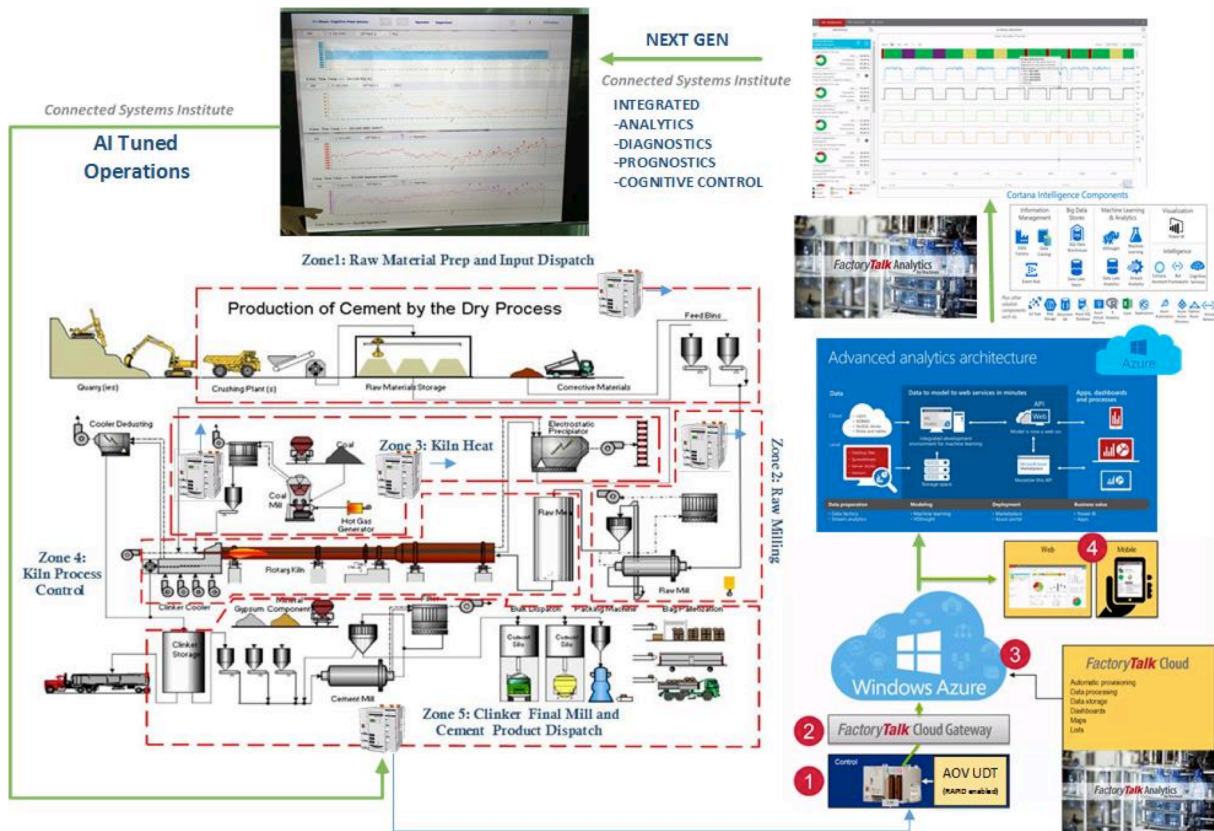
Connected Systems Institute

AI Tuned Operations

NEXT GEN

Connected Systems Institute

INTEGRATED
-ANALYTICS
-DIAGNOSTICS
-PROGNOSTICS
-COGNITIVE CONTROL

Cortana Intelligence Components

Information Management

Big Data Stores

Machine Learning & Analytics

Visualization

Intelligence

FactoryTalk Analytics

Zone1: Raw Material Prep and Input Dispatch

Production of Cement by the Dry Process

Feed Bins

Quarry (ies)

Crushing Plant (s)

Raw Materials Storage

Corrective Materials

Cooler Deducting

Coal

Zone 3: Kiln Heat

Electrostatic Precipitator

Zone 2: Raw Milling

Coal Mill

Hot Gas Generator

Raw Meal

Zone 4: Kiln Process Control

Rotary Kiln

Clinker Cooler

Raw Mill

Gypsum

Mineral Components

Bulk Dispatch

Packing Machine

Bag Palletization

Clinker Storage

Cement Silo

Cement Silo

Cement Mill

Zone 5: Clinker Final Mill and Cement Product Dispatch

Advanced analytics architecture

Azure

Data

Data to model to web services in minutes

Apps, dashboards and processes

API

Web

Data preparation

Modeling

Deployment

Business value

Web

Mobile

4

3

Windows Azure

FactoryTalk Cloud

Automatic provisioning
Data processing
Data storage
Dashboards
Maps
Lists

2

FactoryTalk Cloud Gateway

1

Control

AOV UDT
(RAPID enabled)

FactoryTalk Analytics